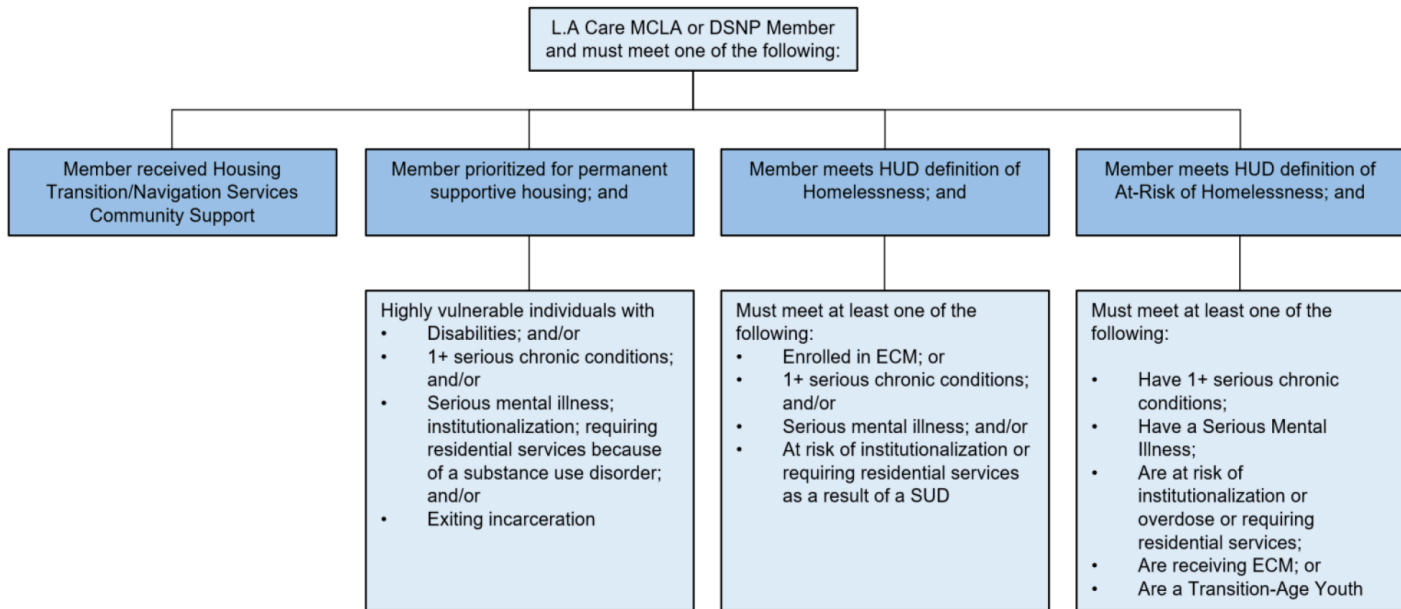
L.A Care MCLA or DSNP Member and must meet one of the following:

Member received Housing Transition/Navigation Services Community Support

Member prioritized for permanent supportive housing; and

Member meets HUD definition of Homelessness; and

Member meets HUD definition of At-Risk of Homelessness; and

Highly vulnerable individuals with
• Disabilities; and/or
• 1+ serious chronic conditions; and/or
• Serious mental illness; institutionalization; requiring residential services because of a substance use disorder; and/or
• Exiting incarceration

Must meet at least one of the following:
• Enrolled in ECM; or
• 1+ serious chronic conditions; and/or
• Serious mental illness; and/or
• At risk of institutionalization or requiring residential services as a result of a SUD

Must meet at least one of the following:
• Have 1+ serious chronic conditions;
• Have a Serious Mental Illness;
• Are at risk of institutionalization or overdose or requiring residential services;
• Are receiving ECM; or
• Are a Transition-Age Youth